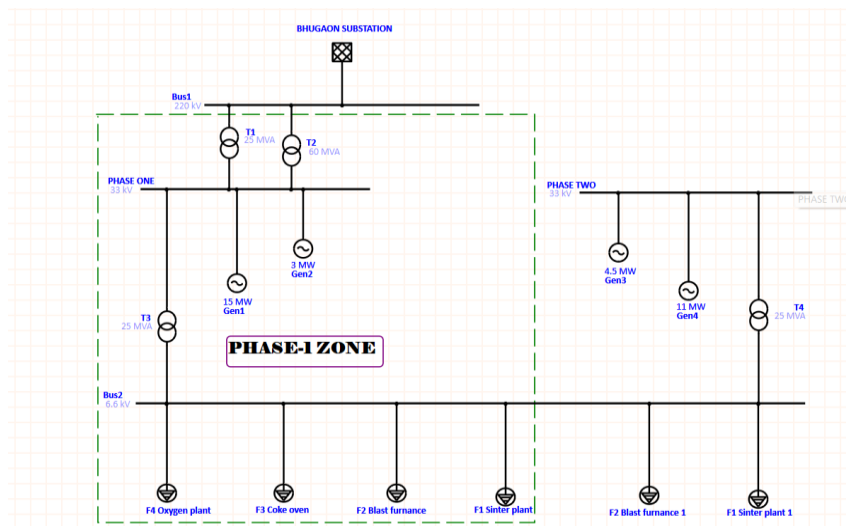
BHUGAON SUBSTATION

Bus1
220 kV

T1
25 MVA

T2
60 MVA

PHASE ONE
33 kV

PHASE TWO
33 kV

PHASE TWO

3 MW
Gen2

15 MW
Gen1

4.5 MW
Gen3

11 MW
Gen4

T4
25 MVA

T3
25 MVA

PHASE-1 ZONE

Bus2
6.6 kV

F4 Oxygen plant

F3 Coke oven

F2 Blast furnance

F1 Sinter plant

F2 Blast furnance 1

F1 Sinter plant 1